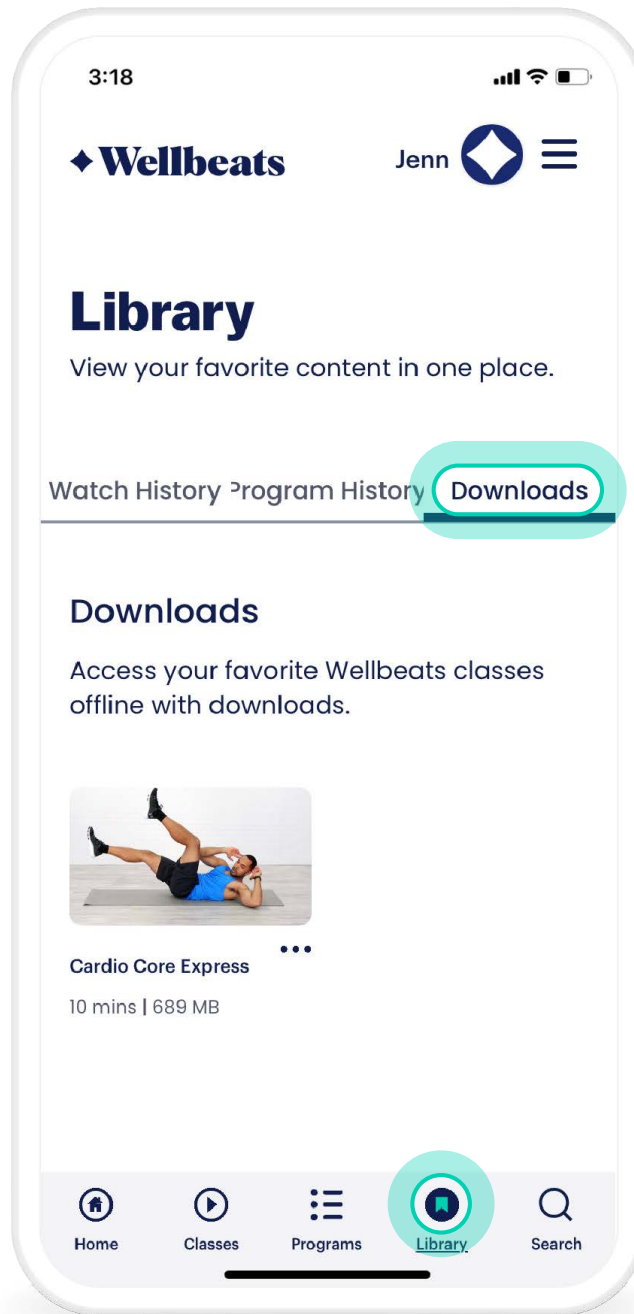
3:18

Wellbeats

Jenn

Library

View your favorite content in one place.

Watch History ?rogram History Downloads

Downloads

Access your favorite Wellbeats classes offline with downloads.

Cardio Core Express

10 mins | 689 MB

Home Classes Programs Library Search